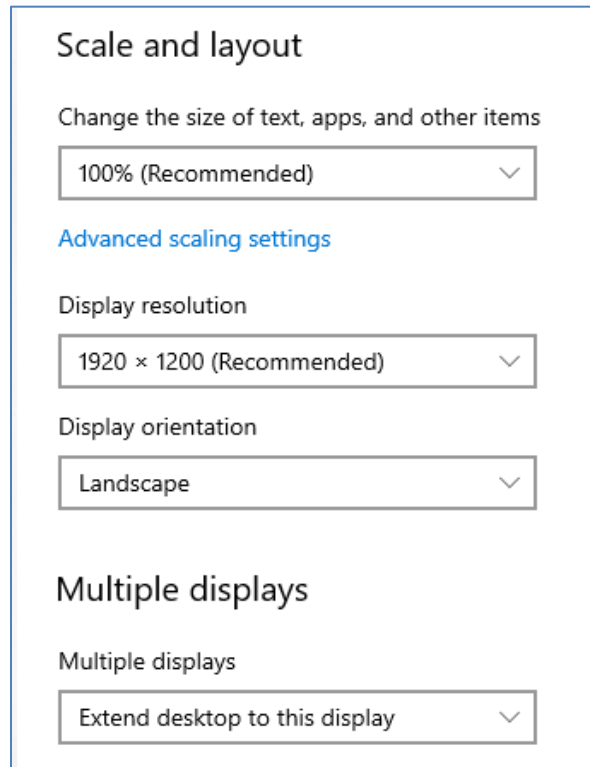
Scale and layout

Change the size of text, apps, and other items

100% (Recommended)

Advanced scaling settings

Display resolution

1920 × 1200 (Recommended)

Display orientation

Landscape

Multiple displays

Multiple displays

Extend desktop to this display